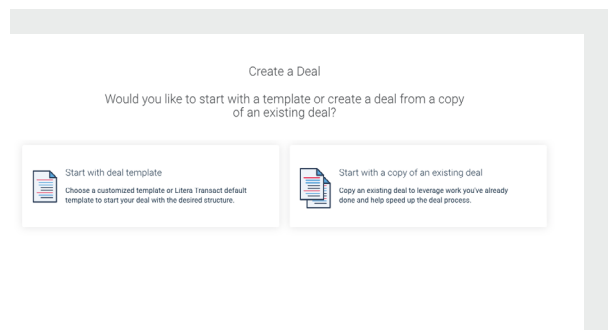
Create a Deal

Would you like to start with a template or create a deal from a copy of an existing deal?

Start with deal template

Choose a customized template or Litera Transact default template to start your deal with the desired structure.

Start with a copy of an existing deal

Copy an existing deal to leverage work you've already done and help speed up the deal process.